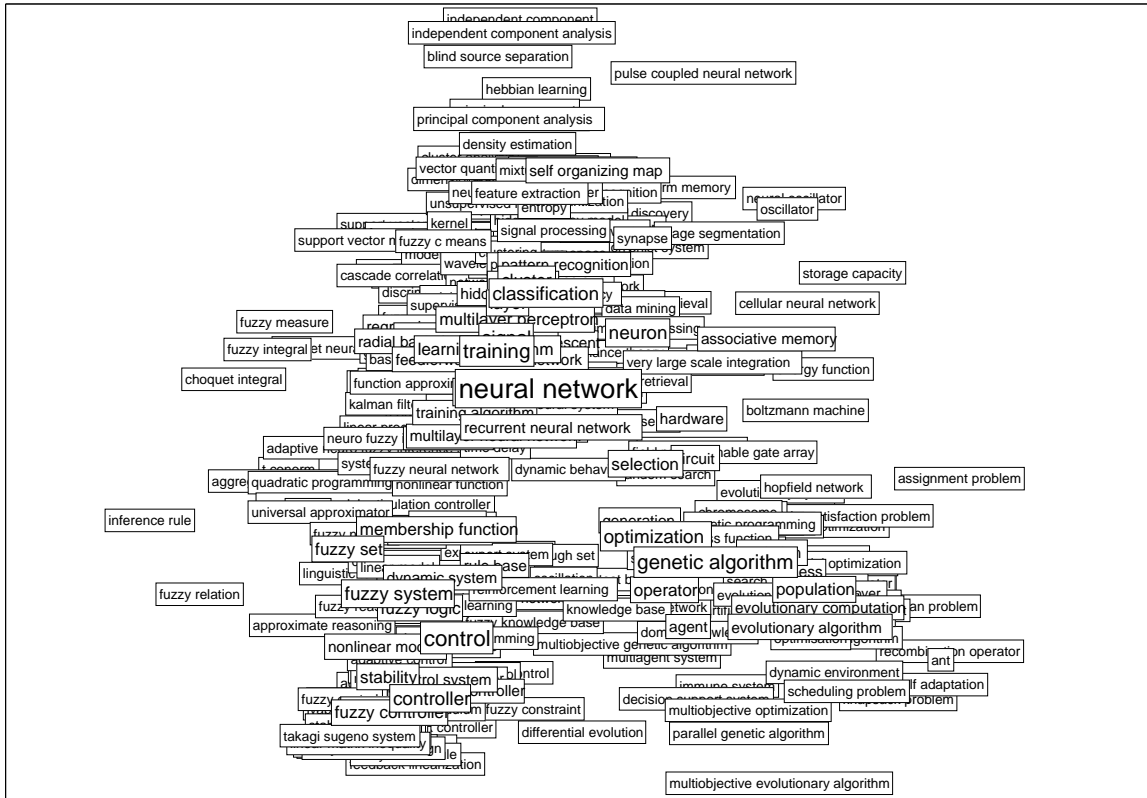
independent component
independent component analysis
blind source separation
pulse coupled neural network
hebbian learning
principal component analysis
density estimation
vector quant
mixt
self organizing map
feature extraction
rm memory
neural oscillator
oscillator
entropy
discovery
kernel
support vector m
fuzzy c means
signal processing
synapse
age segmentation
storage capacity
cascade correlat
recognition
classification
cellular neural network
data mining
fuzzy measure
multilayer perceptron
neuron
associative memory
fuzzy integral
learni
training
very large scale integration
choquet integral
function approxim
neural network
retrieval
rgy function
kalman filt
training algorithm
hardware
boltzmann machine
recurrent neural network
neuro fuzzy
multilay
adaptive
selection
circuit
nable gate array
fuzzy neural network
dynamic behav
assignment problem
quadratic programming
nonlinear function
hopfield network
ulation controller
inference rule
universal approximator
membership function
tisfaction problem
optimization
fuzzy set
genetic algorithm
optimization
rule base
dynamic system
operator
population
fuzzy relation
fuzzy system
reinforcement learning
evolutionary computation
fuzzy logic
learning
knowledge base
an problem
approximate reasoning
agent
evolutionary algorithm
control
multiobjective genetic algorithm
recombination operator
nonlinear mod
multiagent system
ant
dynamic environment
stability
rol system
ontrol
f adaptation
controller
scheduling problem
fuzzy controller
decision support system
fuzzy constraint
multiobjective optimization
controller
takagi sugeno system
differential evolution
parallel genetic algorithm
feedback linearization
multiobjective evolutionary algorithm